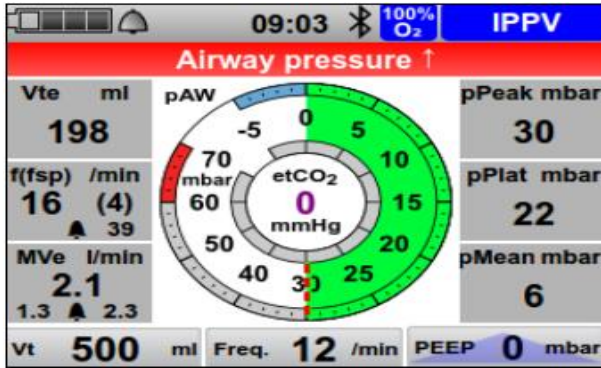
09:03 100% $O_2$ IPPV

Airway pressure ↑

Vte ml
198

f(fsp) /min
16 (4)
39

MVe l/min
2.1
1.3 2.3

pAW
-5 0 5 10 15 20 25 30 40 50 60 70
mbar
etCO2
0
mmHg

pPeak mbar
30

pPlat mbar
22

pMean mbar
6

Vt 500 ml

Freq. 12 /min

PEEP 0 mbar